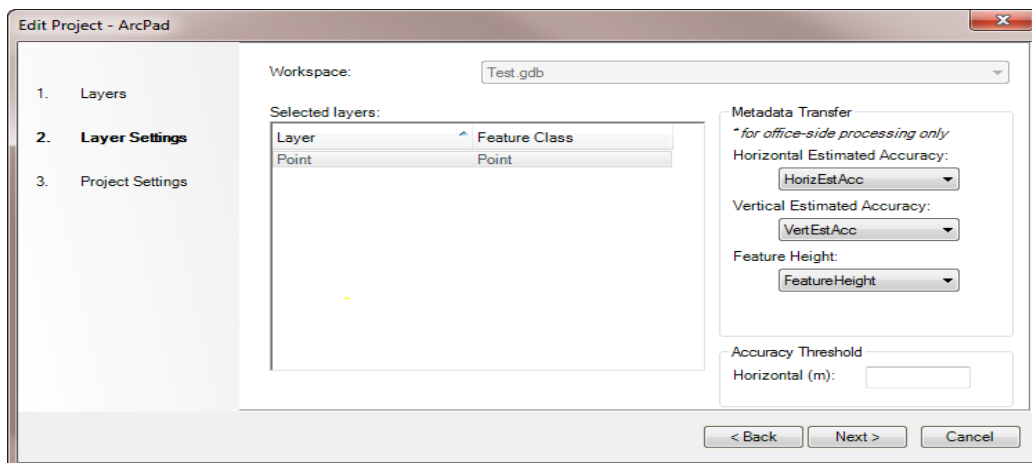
Edit Project - ArcPad

1. Layers

2. Layer Settings

3. Project Settings

Workspace: Test.gdb

Selected layers:

| Layer | Feature Class |
|---|---|
| Point | Point |

Metadata Transfer
* for office-side processing only
Horizontal Estimated Accuracy:
HorizEstAcc
Vertical Estimated Accuracy:
VertEstAcc
Feature Height:
FeatureHeight

Accuracy Threshold
Horizontal (m):

< Back
Next >
Cancel